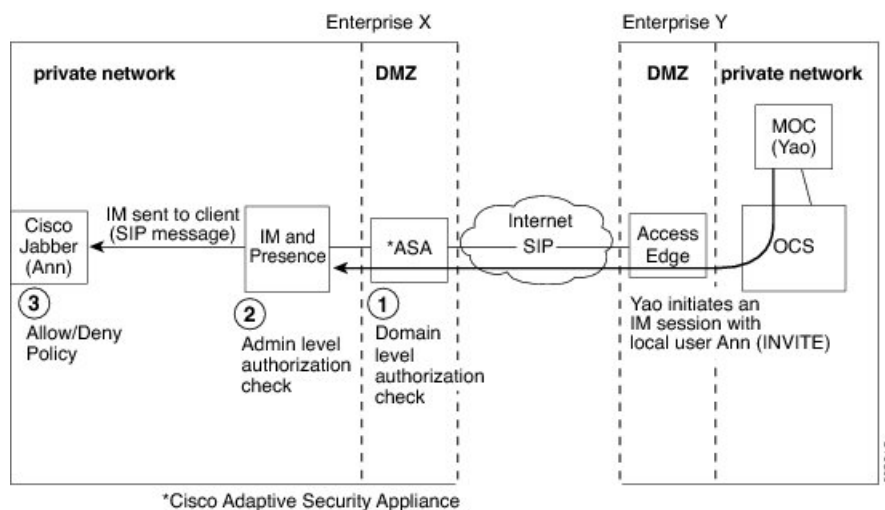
Enterprise X

Enterprise Y

private network

DMZ

DMZ

private network

MOC (Yao)

Cisco Jabber (Ann)

IM sent to client (SIP message)

IM and Presence

*ASA

Internet

SIP

Access Edge

OCS

3

Allow/Deny Policy

2

Admin level authorization check

1

Domain level authorization check

Yao initiates an IM session with local user Ann (INVITE)

*Cisco Adaptive Security Appliance